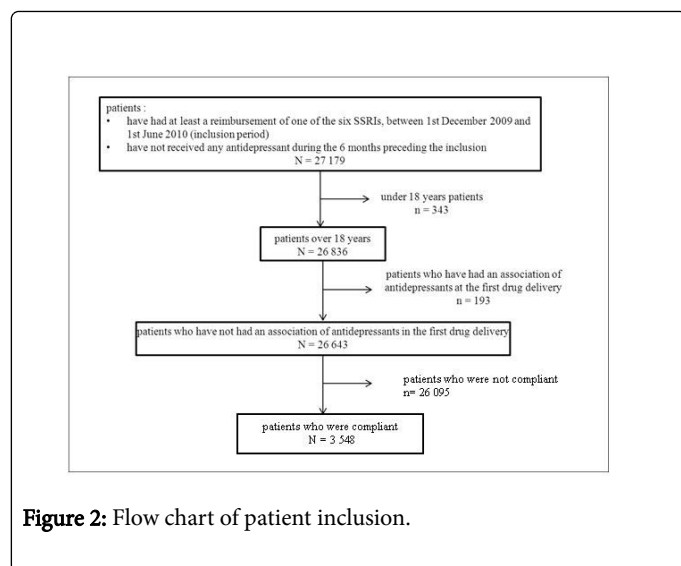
patients :
• have had at least a reimbursement of one of the six SSRIs, between 1st December 2009 and 1st June 2010 (inclusion period)
• have not received any antidepressant during the 6 months preceding the inclusion
N = 27 179

under 18 years patients
n = 343

patients over 18 years
N = 26 836

patients who have had an association of antidepressants at the first drug delivery
n = 193

patients who have not had an association of antidepressants in the first drug delivery
N = 26 643

patients who were not compliant
n= 26 095

patients who were compliant
N = 3 548

Figure 2: Flow chart of patient inclusion.